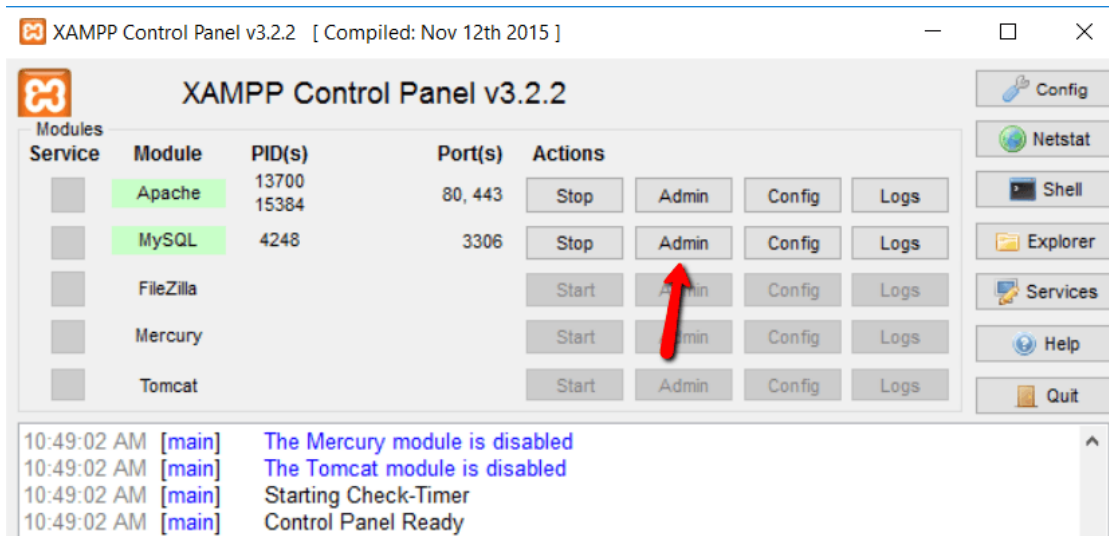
XAMPP Control Panel v3.2.2 [ Compiled: Nov 12th 2015 ]

XAMPP Control Panel v3.2.2

Modules

| Service | Module | PID(s) | Port(s) | Actions | | | |
|---|---|---|---|---|---|---|---|
| | Apache | 13700 15384 | 80, 443 | Stop | Admin | Config | Logs |
| | MySQL | 4248 | 3306 | Stop | Admin | Config | Logs |
| | FileZilla | | | Start | A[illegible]in | Config | Logs |
| | Mercury | | | Start | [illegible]in | Config | Logs |
| | Tomcat | | | Start | Admin | Config | Logs |

Config
Netstat
Shell
Explorer
Services
Help
Quit

10:49:02 AM [main] The Mercury module is disabled
10:49:02 AM [main] The Tomcat module is disabled
10:49:02 AM [main] Starting Check-Timer
10:49:02 AM [main] Control Panel Ready